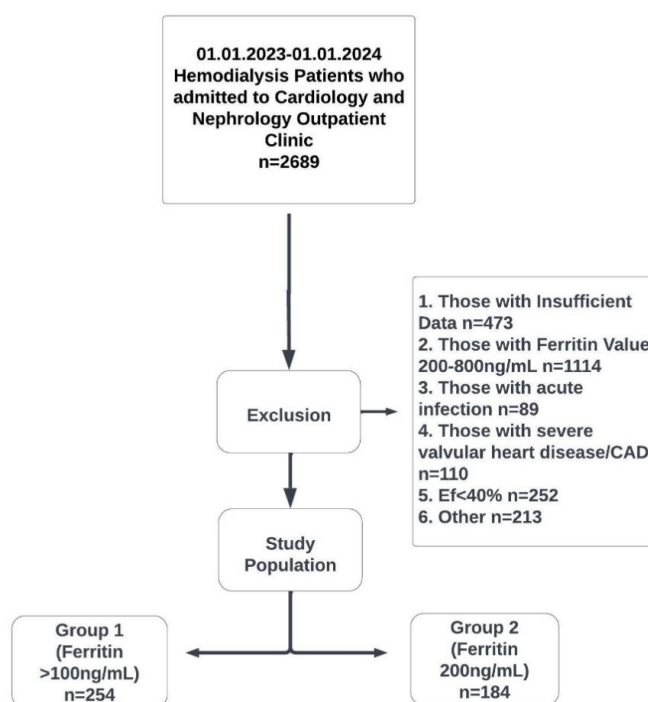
01.01.2023-01.01.2024
Hemodialysis Patients who admitted to Cardiology and Nephrology Outpatient Clinic
n=2689

Exclusion

1. Those with Insufficient Data n=473
2. Those with Ferritin Value 200-800ng/mL n=1114
3. Those with acute infection n=89
4. Those with severe valvular heart disease/CAD n=110
5. Ef<40% n=252
6. Other n=213

Study Population

Group 1
(Ferritin
>100ng/mL)
n=254

Group 2
(Ferritin
200ng/mL)
n=184